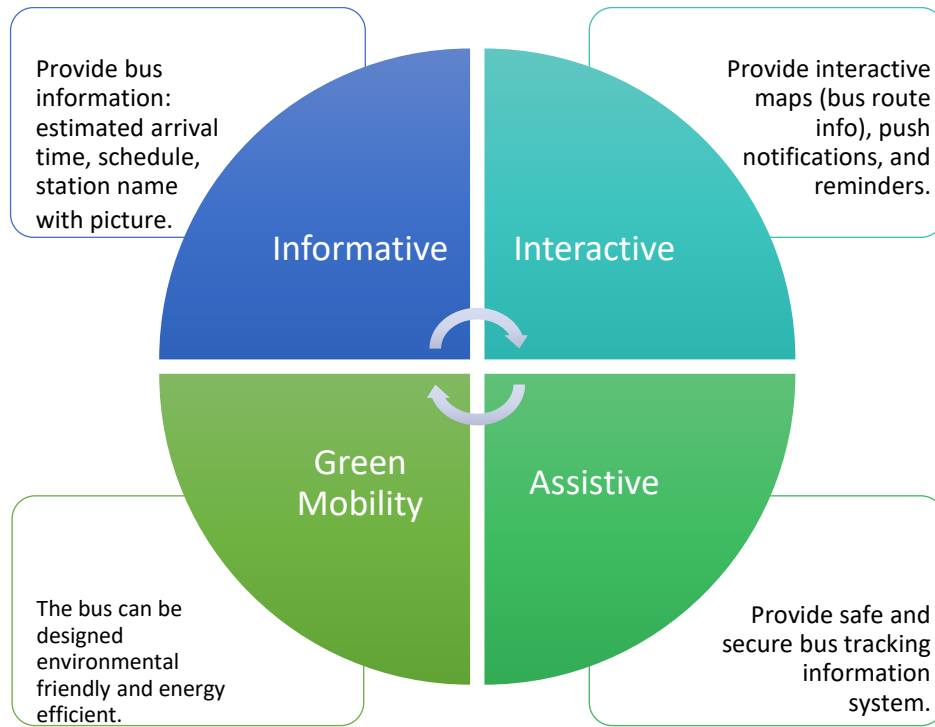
Provide bus information: estimated arrival time, schedule, station name with picture.

Informative

Provide interactive maps (bus route info), push notifications, and reminders.

Interactive

Green Mobility

Assistive

The bus can be designed environmental friendly and energy efficient.

Provide safe and secure bus tracking information system.